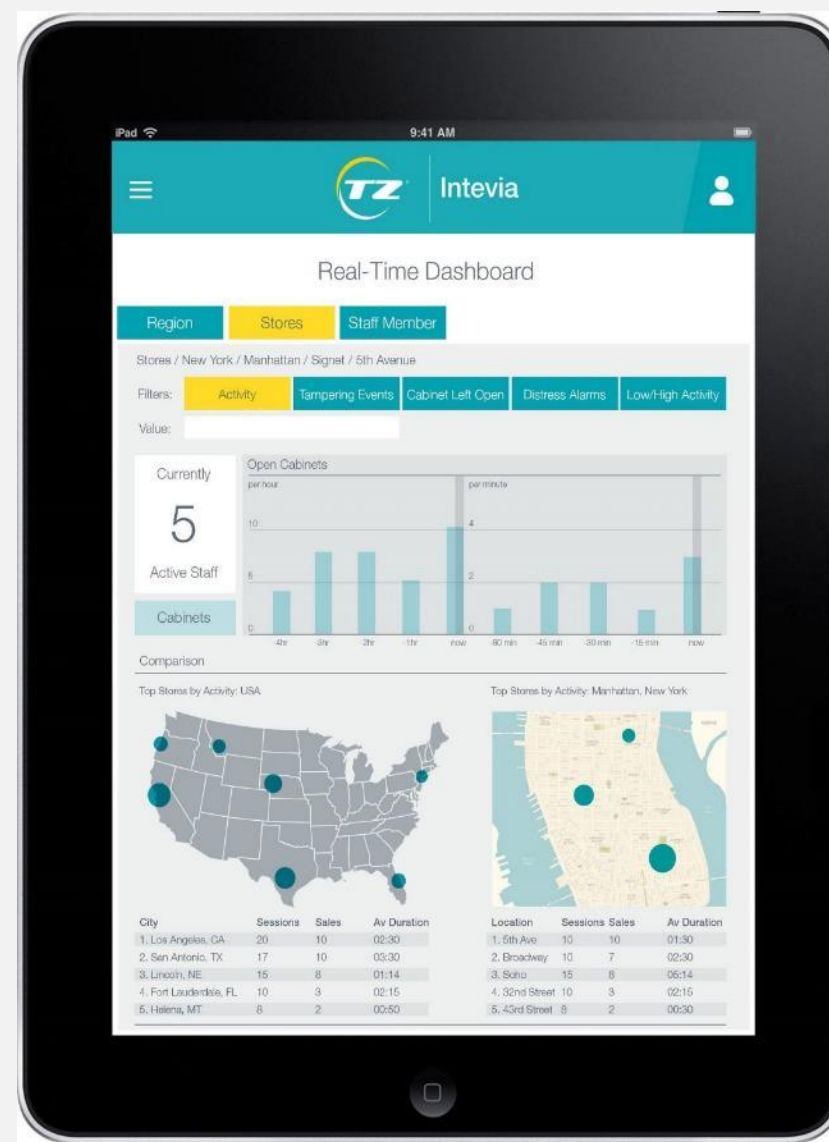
iPad

9:41 AM

TZ

Intevia

Real-Time Dashboard

Region Stores Staff Member

Stores / New York / Manhattan / Signet / 5th Avenue

Filters: Activity Tampering Events Cabinet Left Open Distress Alarms Low/High Activity

Value:

Currently

5

Active Staff

Cabinets

Open Cabinets

per hour

10

5

0

-4hr -3hr -2hr -1hr now

per minute

4

2

0

-60 min -45 min -30 min -15 min now

Comparison

Top Stores by Activity: USA

Top Stores by Activity: Manhattan, New York

| City | Sessions | Sales | Av Duration |
|---|---|---|---|
| 1. Los Angeles, CA | 20 | 10 | 02:30 |
| 2. San Antonio, TX | 17 | 10 | 03:30 |
| 3. Lincoln, NE | 15 | 8 | 01:14 |
| 4. Fort Lauderdale, FL | 10 | 3 | 02:15 |
| 5. Helena, MT | 8 | 2 | 00:50 |

| Location | Sessions | Sales | Av Duration |
|---|---|---|---|
| 1. 5th Ave | 10 | 10 | 01:30 |
| 2. Broadway | 10 | 7 | 02:30 |
| 3. Soho | 15 | 8 | 05:14 |
| 4. 32nd Street | 10 | 3 | 02:15 |
| 5. 43rd Street | 8 | 2 | 00:30 |